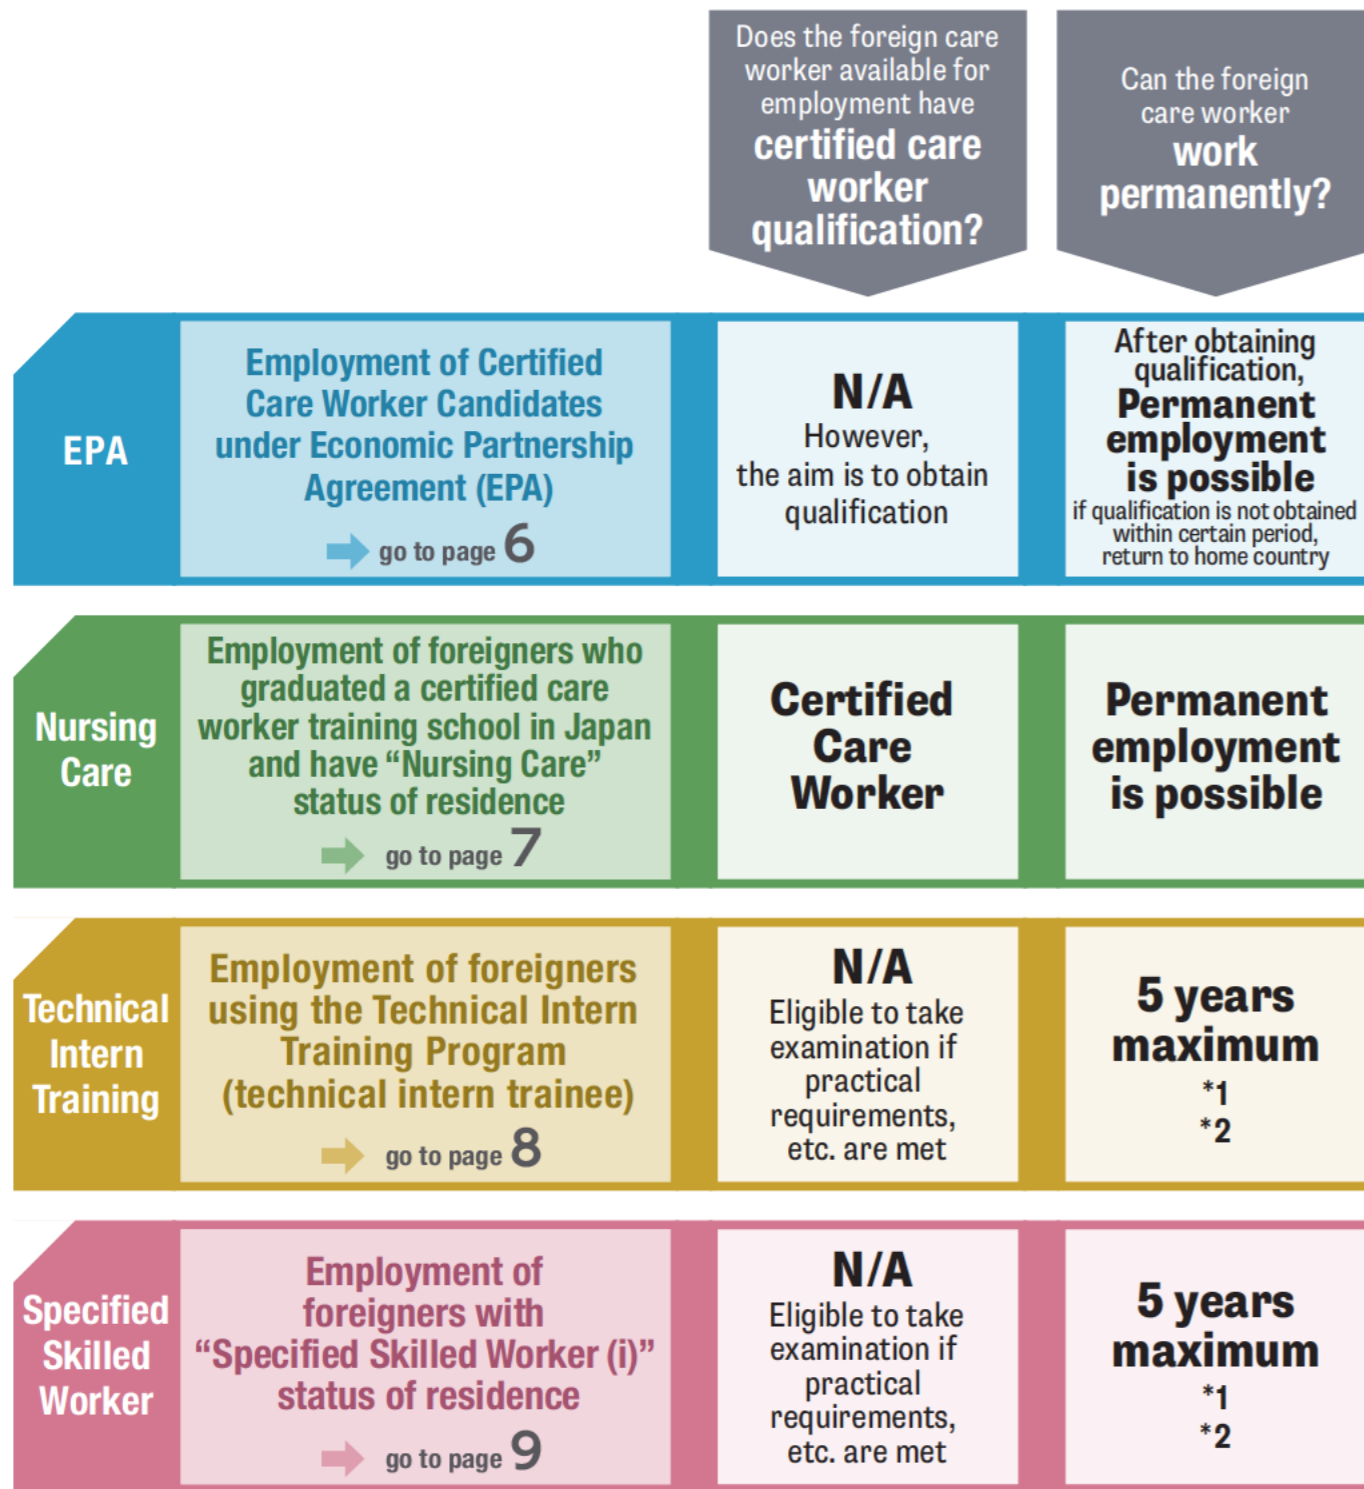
| | | Does the foreign care worker available for employment have certified care worker qualification? | Can the foreign care worker work permanently? |
|---|---|---|---|
| EPA | Employment of Certified Care Worker Candidates under Economic Partnership Agreement (EPA) go to page 6 | N/A However, the aim is to obtain qualification | After obtaining qualification, Permanent employment is possible if qualification is not obtained within certain period, return to home country |
| Nursing Care | Employment of foreigners who graduated a certified care worker training school in Japan and have "Nursing Care" status of residence go to page 7 | Certified Care Worker | Permanent employment is possible |
| Technical Intern Training | Employment of foreigners using the Technical Intern Training Program (technical intern trainee) go to page 8 | N/A Eligible to take examination if practical requirements, etc. are met | 5 years maximum \*1 \*2 |
| Specified Skilled Worker | Employment of foreigners with "Specified Skilled Worker (i)" status of residence go to page 9 | N/A Eligible to take examination if practical requirements, etc. are met | 5 years maximum \*1 \*2 |